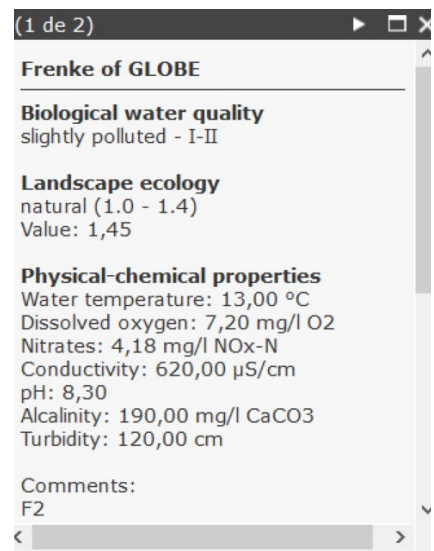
(1 de 2)

Frenke of GLOBE

Biological water quality
slightly polluted - I-II

Landscape ecology
natural (1.0 - 1.4)
Value: 1,45

Physical-chemical properties
Water temperature: 13,00 °C
Dissolved oxygen: 7,20 mg/l O2
Nitrates: 4,18 mg/l NOx-N
Conductivity: 620,00 µS/cm
pH: 8,30
Alcalinity: 190,00 mg/l CaCO3
Turbidity: 120,00 cm

Comments:
F2